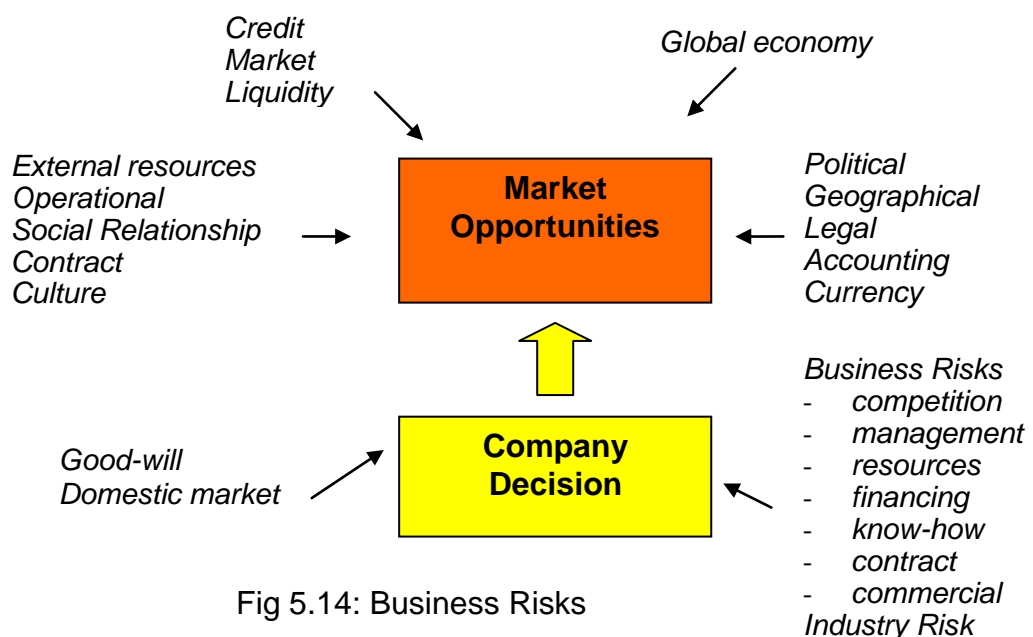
Credit
Market
Liquidity

Global economy

External resources
Operational
Social Relationship
Contract
Culture

Market Opportunities

Political
Geographical
Legal
Accounting
Currency

Business Risks
- competition
- management
- resources
- financing
- know-how
- contract
- commercial
Industry Risk

Good-will
Domestic market

Company Decision

Fig 5.14: Business Risks